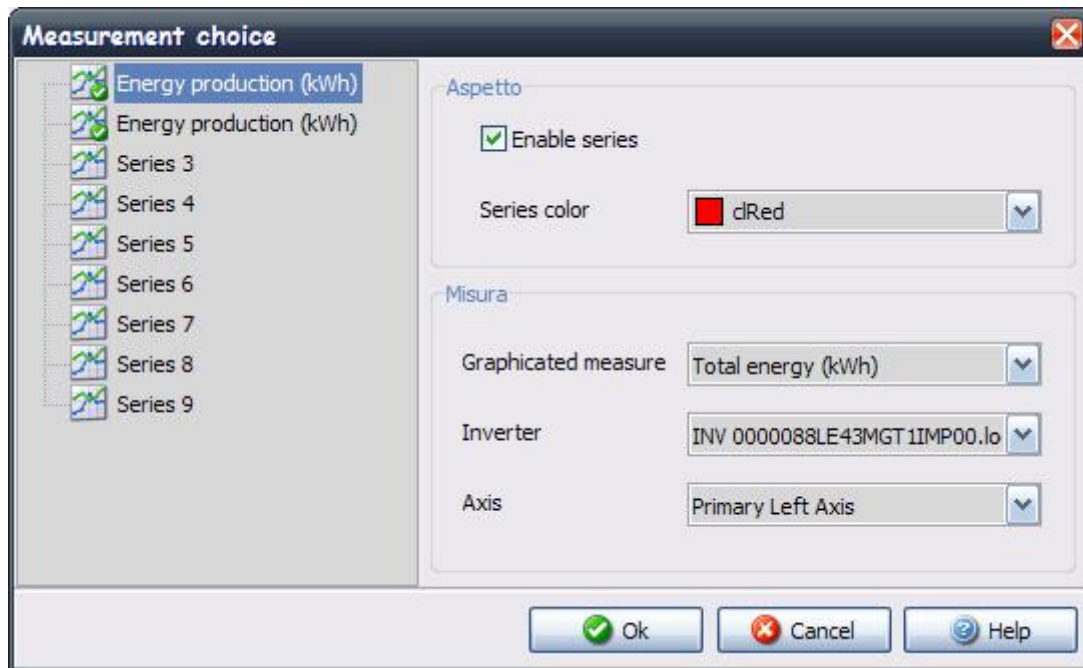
Measurement choice

Energy production (kWh)
Energy production (kWh)
Series 3
Series 4
Series 5
Series 6
Series 7
Series 8
Series 9

Aspetto

Enable series

Series color
clRed

Misura

Graphicated measure
Total energy (kWh)

Inverter
INV 0000088LE43MGT1IMP00.lo

Axis
Primary Left Axis

Ok
Cancel
Help